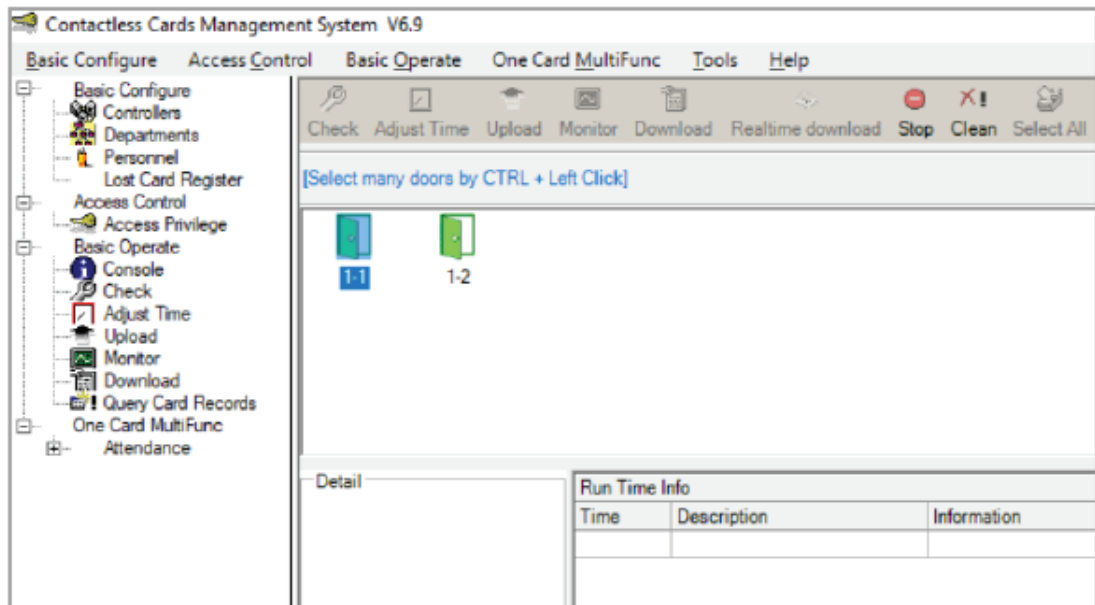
Contactless Cards Management System V6.9

Basic Configure Access Control Basic Operate One Card MultiFunc Tools Help

Basic Configure
Controllers
Departments
Personnel
Lost Card Register
Access Control
Access Privilege
Basic Operate
Console
Check
Adjust Time
Upload
Monitor
Download
Query Card Records
One Card MultiFunc
Attendance

Check Adjust Time Upload Monitor Download Realtime download Stop Clean Select All

[Select many doors by CTRL + Left Click]

1-1 1-2

Detail

Run Time Info

| Time | Description | Information |
|---|---|---|
| | | |